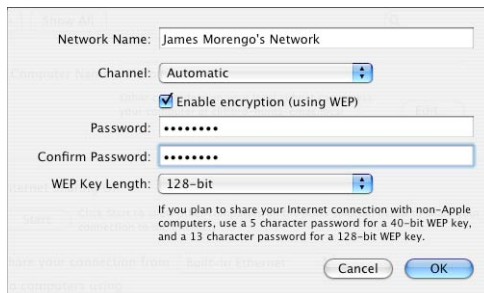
Network Name: James Morengo's Network

Channel: Automatic

Enable encryption (using WEP)

Password: ••••••••

Confirm Password: ••••••••

WEP Key Length: 128-bit

If you plan to share your Internet connection with non-Apple computers, use a 5 character password for a 40-bit WEP key, and a 13 character password for a 128-bit WEP key.

Cancel

OK